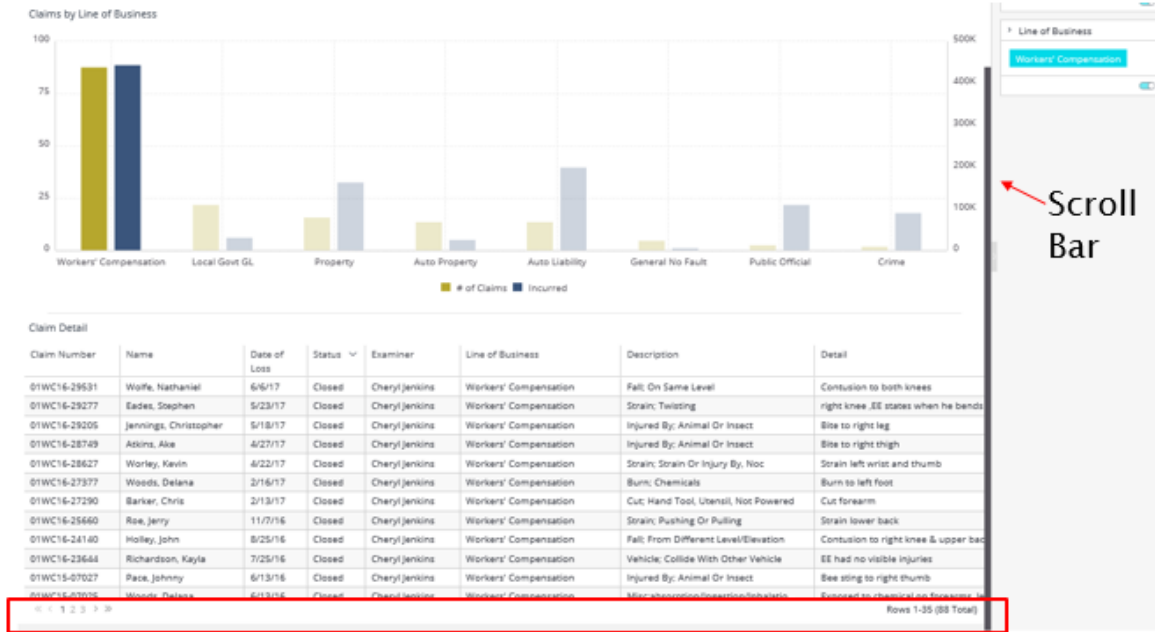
Claims by Line of Business

100
75
50
25
0

500K
400K
300K
200K
100K
0

Workers' Compensation
Local Govt GL
Property
Auto Property
Auto Liability
General No Fault
Public Official
Crime

# of Claims
Incurred

Line of Business
Workers' Compensation

Scroll Bar

Claim Detail

| Claim Number | Name | Date of Loss | Status | Examiner | Line of Business | Description | Detail |
|---|---|---|---|---|---|---|---|
| 01WC16-29531 | Wolfe, Nathaniel | 6/6/17 | Closed | Cheryl Jenkins | Workers' Compensation | Fall; On Same Level | Contusion to both knees |
| 01WC16-29277 | Eades, Stephen | 5/23/17 | Closed | Cheryl Jenkins | Workers' Compensation | Strain; Twisting | right knee ,EE states when he bends |
| 01WC16-29205 | Jennings, Christopher | 5/18/17 | Closed | Cheryl Jenkins | Workers' Compensation | Injured By; Animal Or Insect | Bite to right leg |
| 01WC16-28749 | Atkins, Ake | 4/27/17 | Closed | Cheryl Jenkins | Workers' Compensation | Injured By; Animal Or Insect | Bite to right thigh |
| 01WC16-28627 | Worley, Kevin | 4/22/17 | Closed | Cheryl Jenkins | Workers' Compensation | Strain; Strain Or Injury By, Noc | Strain left wrist and thumb |
| 01WC16-27377 | Woods, Delana | 2/16/17 | Closed | Cheryl Jenkins | Workers' Compensation | Burn; Chemicals | Burn to left foot |
| 01WC16-27290 | Barker, Chris | 2/13/17 | Closed | Cheryl Jenkins | Workers' Compensation | Cut; Hand Tool, Utensil, Not Powered | Cut forearm |
| 01WC16-25660 | Roe, Jerry | 11/7/16 | Closed | Cheryl Jenkins | Workers' Compensation | Strain; Pushing Or Pulling | Strain lower back |
| 01WC16-24140 | Holley, John | 8/25/16 | Closed | Cheryl Jenkins | Workers' Compensation | Fall; From Different Level/Elevation | Contusion to right knee & upper bac |
| 01WC16-23644 | Richardson, Kayla | 7/25/16 | Closed | Cheryl Jenkins | Workers' Compensation | Vehicle; Collide With Other Vehicle | EE had no visible injuries |
| 01WC15-07027 | Pace, Johnny | 6/13/16 | Closed | Cheryl Jenkins | Workers' Compensation | Injured By; Animal Or Insect | Bee sting to right thumb |
| 01WC15-07025 | Woods, Delana | 6/13/16 | Closed | Cheryl Jenkins | Workers' Compensation | Misc; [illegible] | Exposed to chemical on forearm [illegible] |

1 2 3
Rows 1-35 (88 Total)